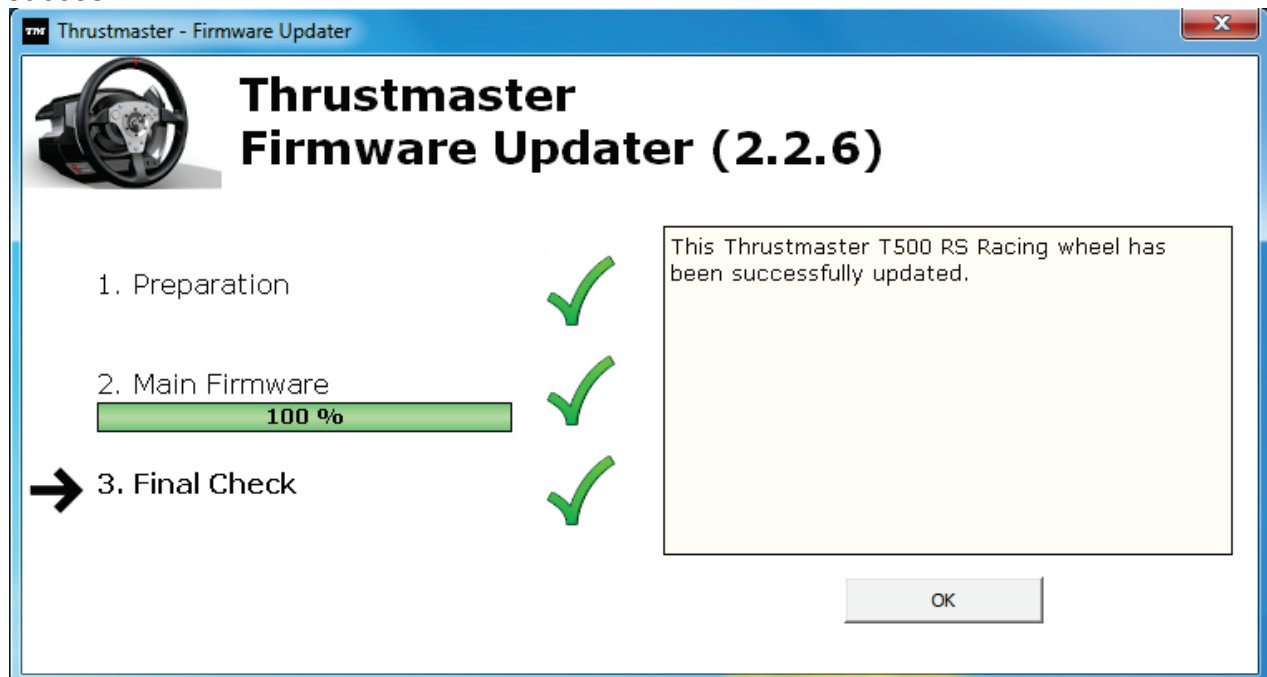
TM Thrustmaster - Firmware Updater

Thrustmaster
Firmware Updater (2.2.6)

1. Preparation

2. Main Firmware
100 %

3. Final Check

This Thrustmaster T500 RS Racing wheel has been successfully updated.

OK